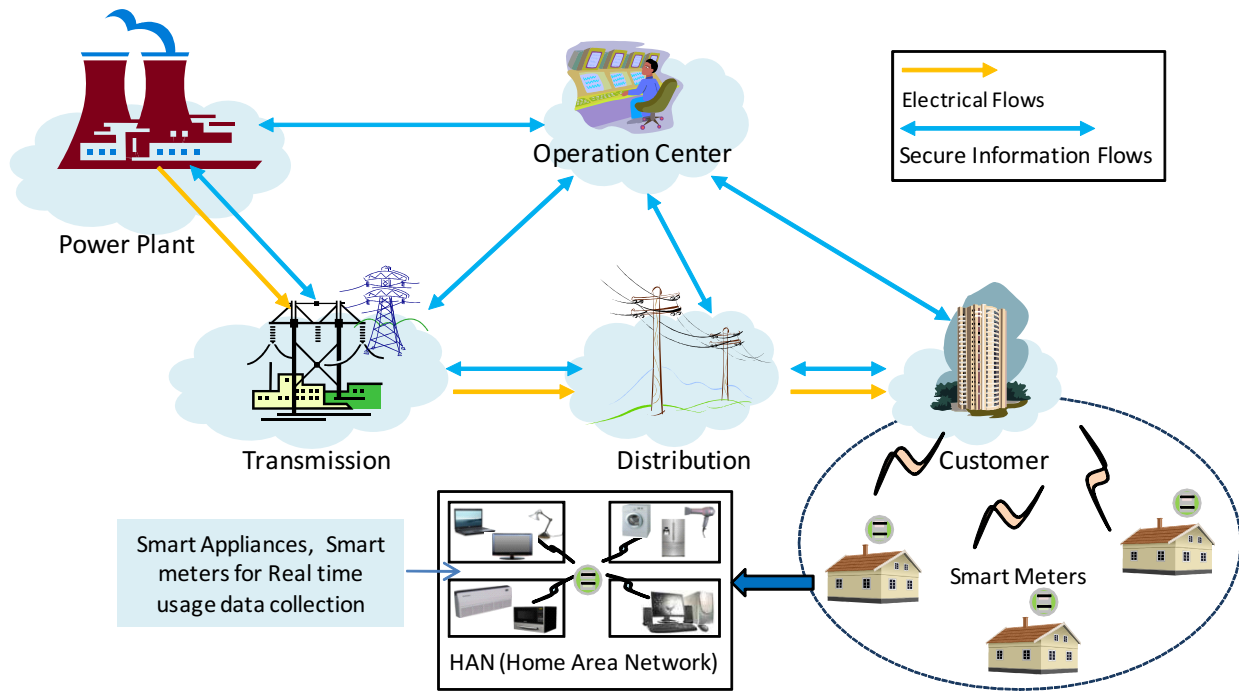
Electrical Flows

Secure Information Flows

Operation Center

Power Plant

Transmission

Distribution

Customer

Smart Appliances, Smart meters for Real time usage data collection

HAN (Home Area Network)

Smart Meters